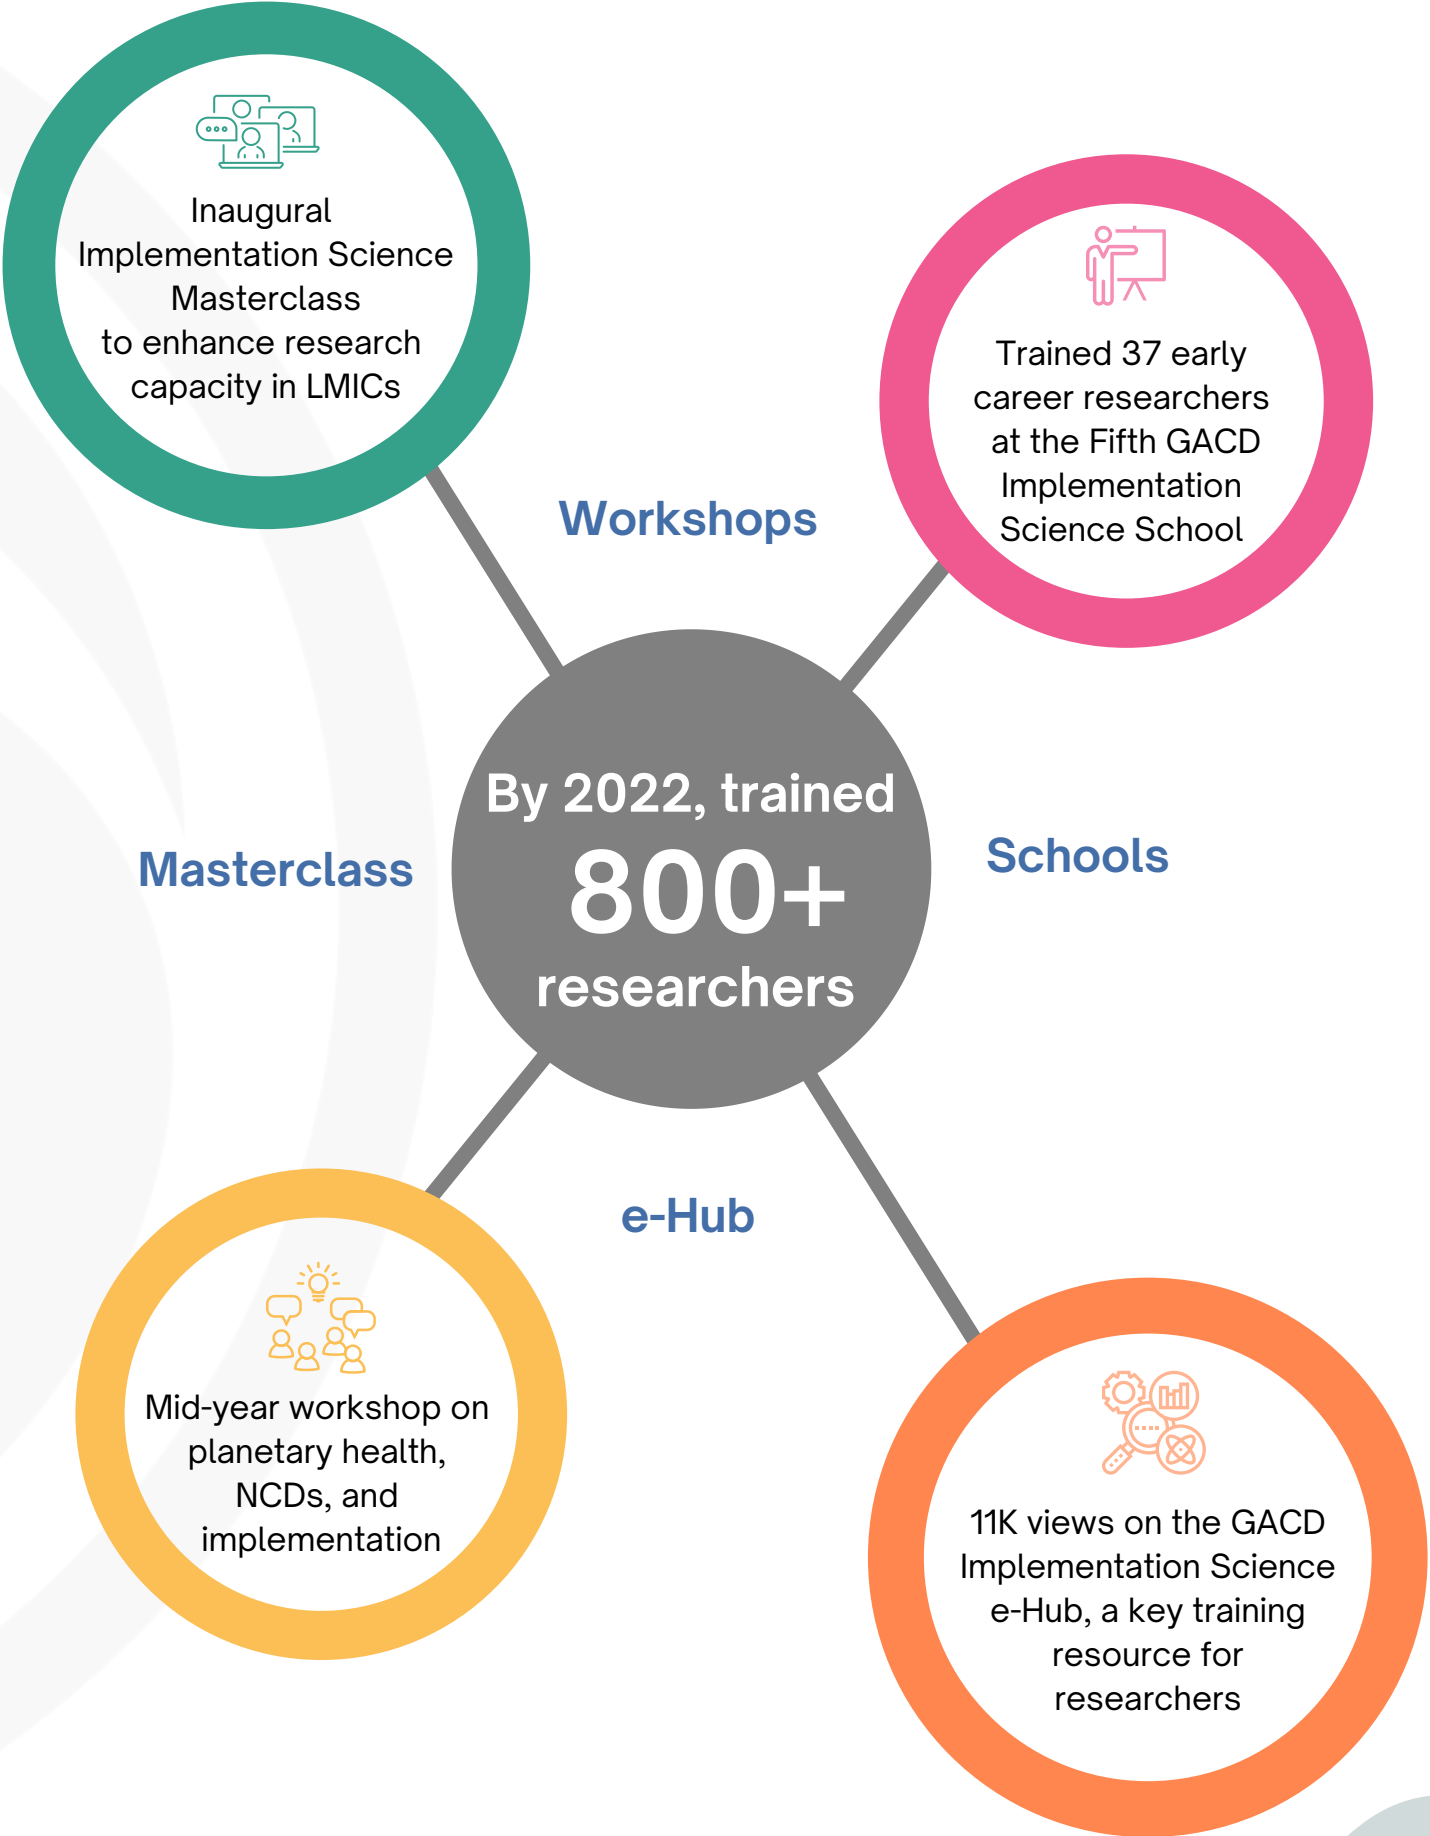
Inaugural Implementation Science Masterclass to enhance research capacity in LMICs

Trained 37 early career researchers at the Fifth GACD Implementation Science School

Workshops

By 2022, trained

800+

researchers

Masterclass

Schools

e-Hub

Mid-year workshop on planetary health, NCDs, and implementation

11K views on the GACD Implementation Science e-Hub, a key training resource for researchers